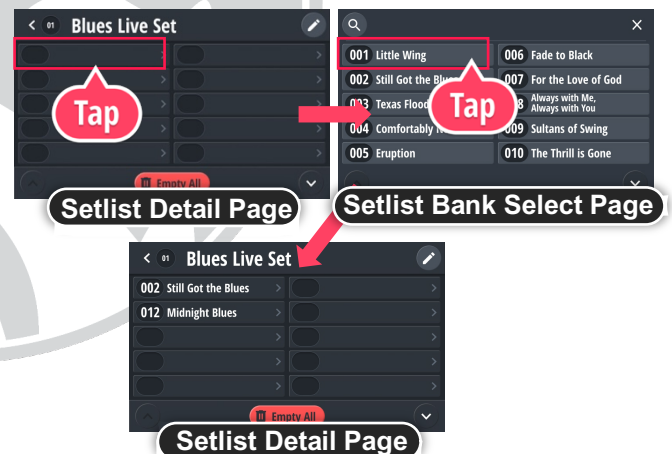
< 01 Blues Live Set

Tap

Empty All

Setlist Detail Page

001 Little Wing
002 Still Got the Blue
003 Texas Flood
004 Comfortably N
005 Eruption
006 Fade to Black
007 For the Love of God
008 Always with Me, Always with You
009 Sultans of Swing
010 The Thrill is Gone

Tap

Setlist Bank Select Page

< 01 Blues Live Set

002 Still Got the Blues
012 Midnight Blues

Empty All

Setlist Detail Page